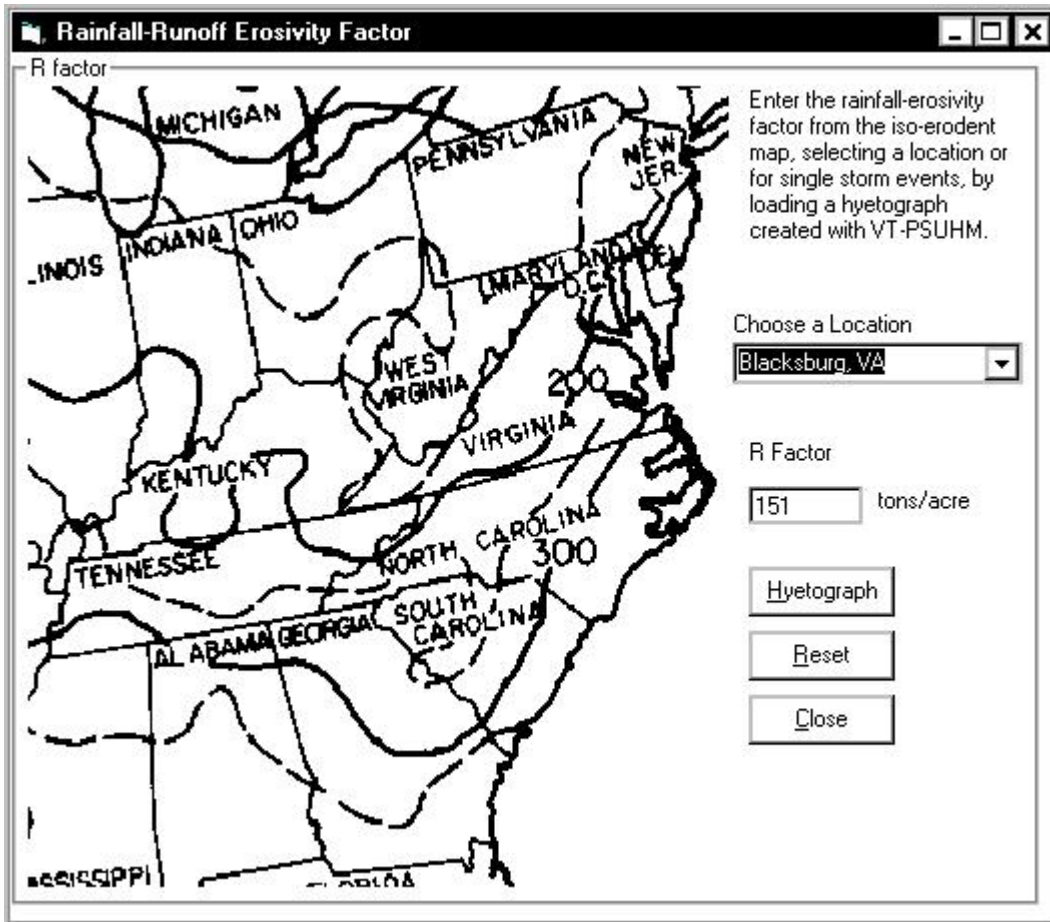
Rainfall-Runoff Erosivity Factor

R factor

MICHIGAN
PENNSYLVANIA
NEW JER.
ILLINOIS
INDIANA
OHIO
MARYLAND
D.C.
DEL
WEST VIRGINIA
200
VIRGINIA
KENTUCKY
NORTH CAROLINA
300
TENNESSEE
SOUTH CAROLINA
ALABAMA
GEORGIA
MISSISSIPPI
FLORIDA

Enter the rainfall-erosivity factor from the iso-erodent map, selecting a location or for single storm events, by loading a hyetograph created with VT-PSUHM.

Choose a Location
Blacksburg, VA

R Factor
151 tons/acre

Hyetograph
Reset
Close